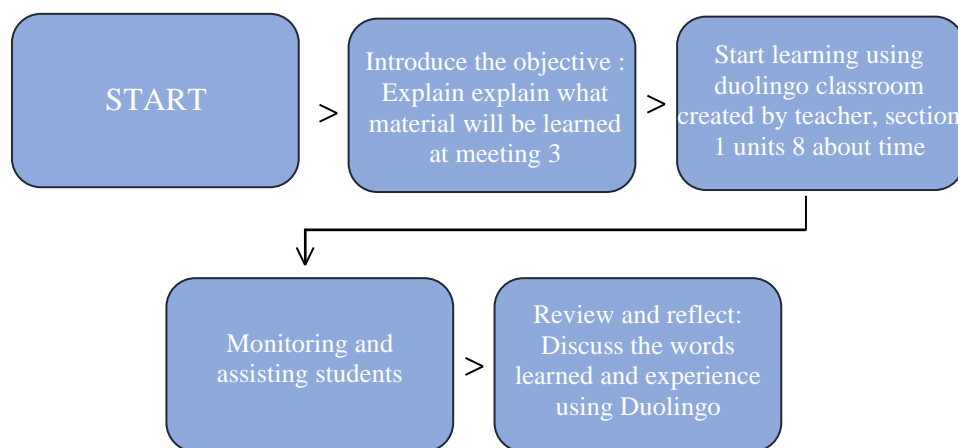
START

>

Introduce the objective : Explain explain what material will be learned at meeting 3

>

Start learning using duolingo classroom created by teacher, section 1 units 8 about time

Monitoring and assisting students

>

Review and reflect: Discuss the words learned and experience using Duolingo